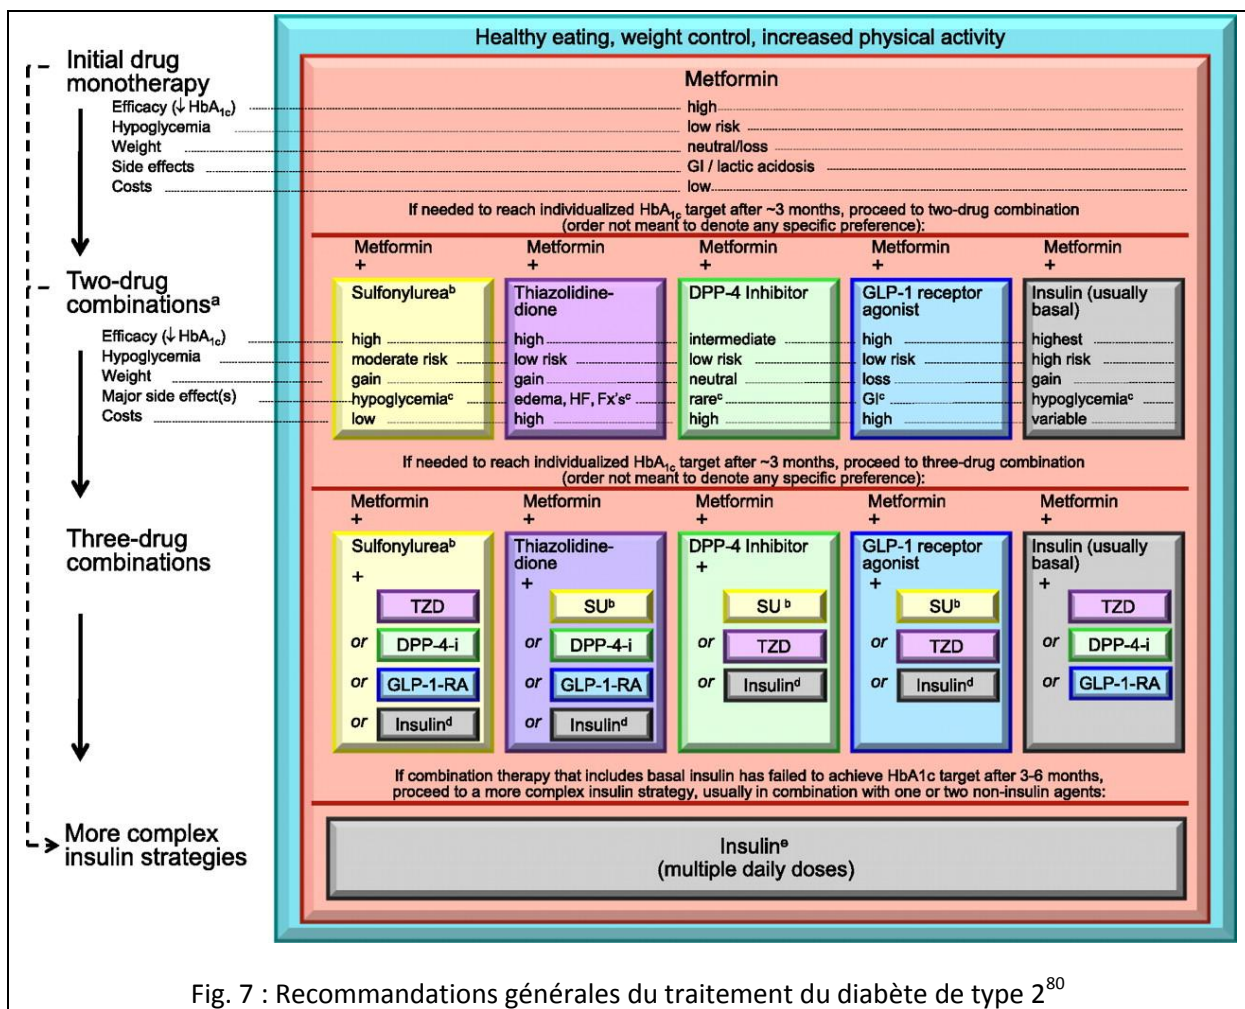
Initial drug monotherapy
Efficacy (↓ $HbA_{1c}$)
Hypoglycemia
Weight
Side effects
Costs

Two-drug combinations$^a$
Efficacy (↓ $HbA_{1c}$)
Hypoglycemia
Weight
Major side effect(s)
Costs

Three-drug combinations

More complex insulin strategies

Healthy eating, weight control, increased physical activity

Metformin
high
low risk
neutral/loss
GI / lactic acidosis
low

If needed to reach individualized $HbA_{1c}$ target after ~3 months, proceed to two-drug combination (order not meant to denote any specific preference):

| Metformin + | Metformin + | Metformin + | Metformin + | Metformin + |
|---|---|---|---|---|
| Sulfonylurea$^b$ | Thiazolidinedione | DPP-4 Inhibitor | GLP-1 receptor agonist | Insulin (usually basal) |
| high | high | intermediate | high | highest |
| moderate risk | low risk | low risk | low risk | high risk |
| gain | gain | neutral | loss | gain |
| hypoglycemia$^c$ | edema, HF, Fx's$^c$ | rare$^c$ | GI$^c$ | hypoglycemia$^c$ |
| low | high | high | high | variable |

If needed to reach individualized $HbA_{1c}$ target after ~3 months, proceed to three-drug combination (order not meant to denote any specific preference):

| Metformin + | Metformin + | Metformin + | Metformin + | Metformin + |
|---|---|---|---|---|
| Sulfonylurea$^b$ + | Thiazolidinedione + | DPP-4 Inhibitor + | GLP-1 receptor agonist + | Insulin (usually basal) + |
| TZD | SU$^b$ | SU$^b$ | SU$^b$ | TZD |
| or DPP-4-i | or DPP-4-i | or TZD | or TZD | or DPP-4-i |
| or GLP-1-RA | or GLP-1-RA | or Insulin$^d$ | or Insulin$^d$ | or GLP-1-RA |
| or Insulin$^d$ | or Insulin$^d$ | | | |

If combination therapy that includes basal insulin has failed to achieve HbA1c target after 3-6 months, proceed to a more complex insulin strategy, usually in combination with one or two non-insulin agents:

Insulin$^e$
(multiple daily doses)

Fig. 7 : Recommandations générales du traitement du diabète de type 2$^{80}$